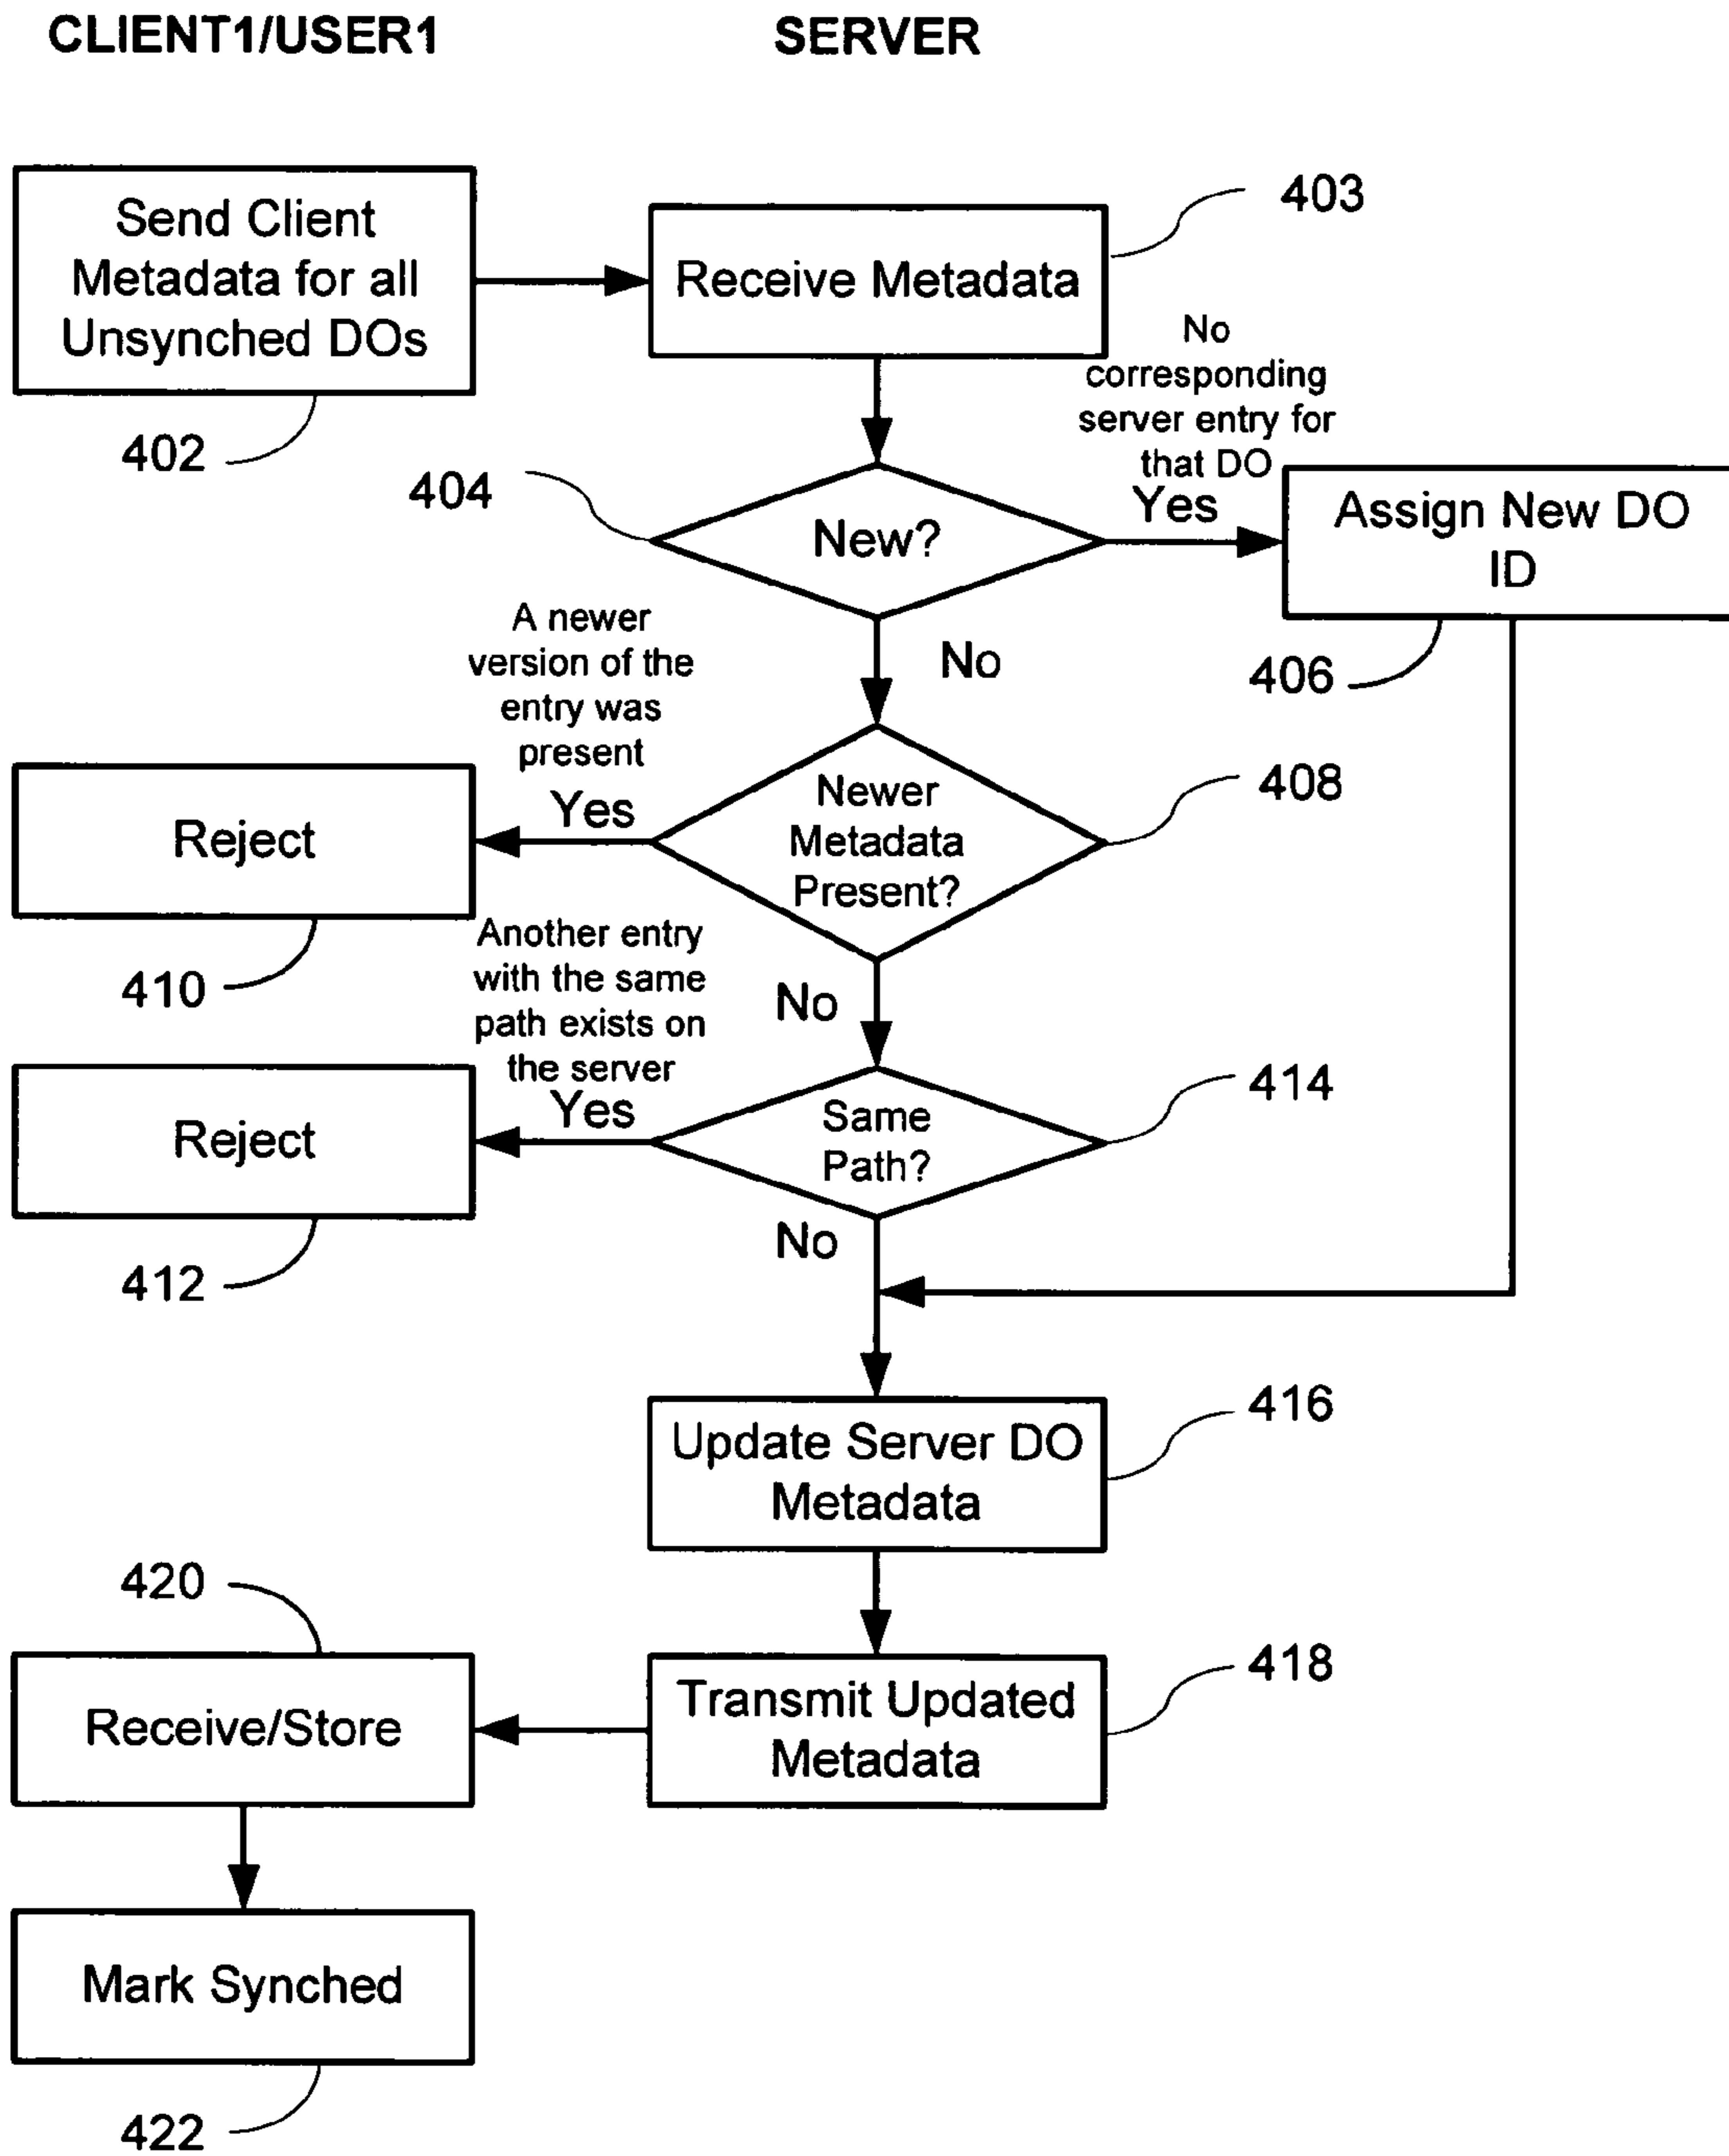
CLIENT1/USER1

SERVER

Send Client Metadata for all Unsynched DOs

402

Receive Metadata

403

No corresponding server entry for that DO

404

New?

Yes

Assign New DO ID

406

No

A newer version of the entry was present

Yes

Reject

410

Newer Metadata Present?

408

No

Another entry with the same path exists on the server

Yes

Reject

412

Same Path?

414

No

Update Server DO Metadata

416

420

Receive/Store

Transmit Updated Metadata

418

Mark Synched

422